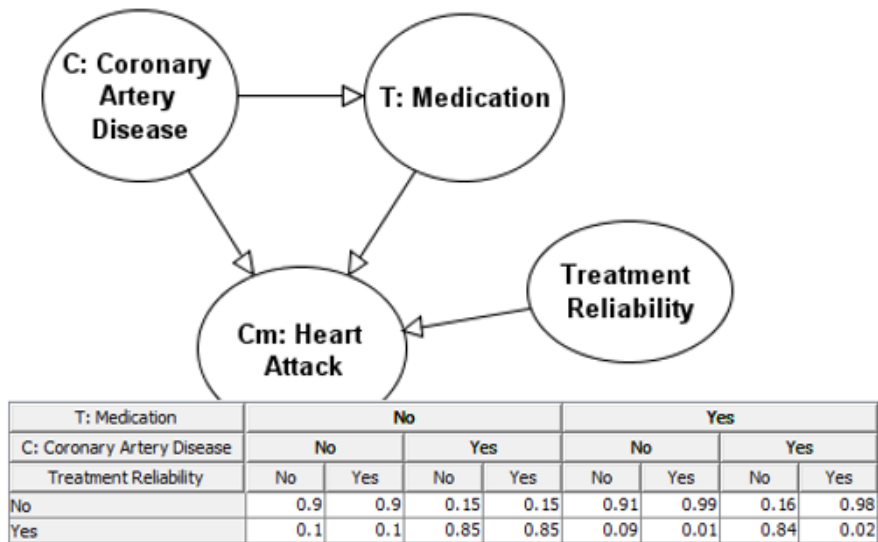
C: Coronary Artery Disease

T: Medication

Treatment Reliability

Cm: Heart Attack

| T: Medication | No | | | | Yes | | | |
|---|---|---|---|---|---|---|---|---|
| C: Coronary Artery Disease | No | | Yes | | No | | Yes | |
| Treatment Reliability | No | Yes | No | Yes | No | Yes | No | Yes |
| No | 0.9 | 0.9 | 0.15 | 0.15 | 0.91 | 0.99 | 0.16 | 0.98 |
| Yes | 0.1 | 0.1 | 0.85 | 0.85 | 0.09 | 0.01 | 0.84 | 0.02 |